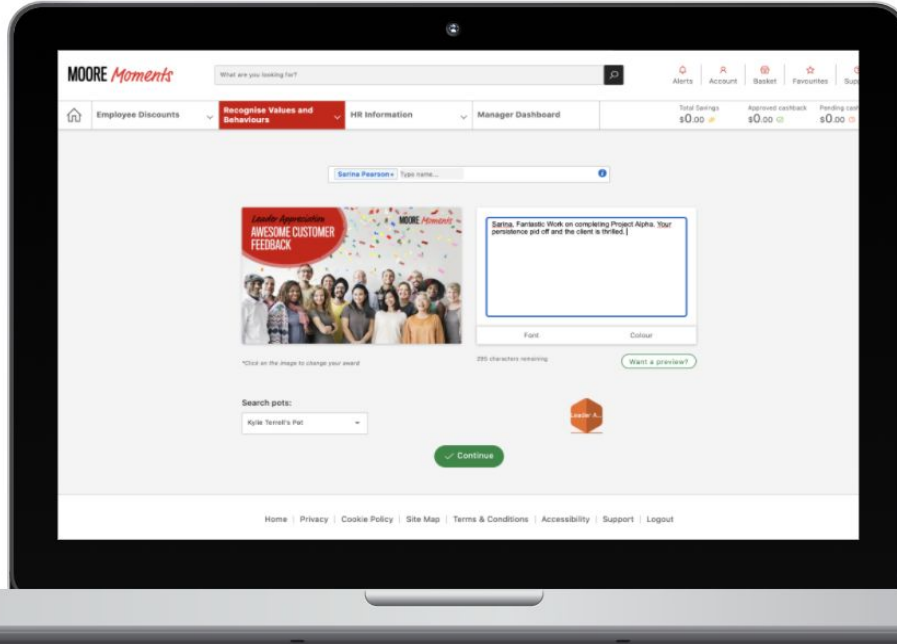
MOORE Moments

What are you looking for?

Alerts | Account | Basket | Favourites | Sup

Employee Discounts | Recognise Values and Behaviours | HR Information | Manager Dashboard

Total Savings $0.00 | Approved cashback $0.00 | Pending cas $0.00

Sarina Pearson × Type name...

Leader Appreciation
AWESOME CUSTOMER FEEDBACK
MOORE Moments

Sarina, Fantastic Work on completing Project Alpha. Your persistence pid off and the client is thrilled.

Font | Colour

*Click on the image to change your award

395 characters remaining

Want a preview?

Search pots:
Kylie Terrell's Pot

Leader A...

Continue

Home | Privacy | Cookie Policy | Site Map | Terms & Conditions | Accessibility | Support | Logout